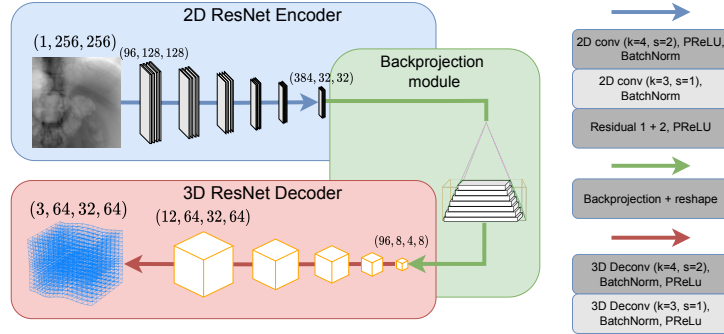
2D ResNet Encoder

$(1, 256, 256)$

$(96, 128, 128)$

$(384, 32, 32)$

Backprojection module

3D ResNet Decoder

$(3, 64, 32, 64)$

$(12, 64, 32, 64)$

$(96, 8, 4, 8)$

2D conv (k=4, s=2), PReLU, BatchNorm

2D conv (k=3, s=1), BatchNorm

Residual 1 + 2, PReLU

Backprojection + reshape

3D Deconv (k=4, s=2), BatchNorm, PReLu

3D Deconv (k=3, s=1), BatchNorm, PReLu